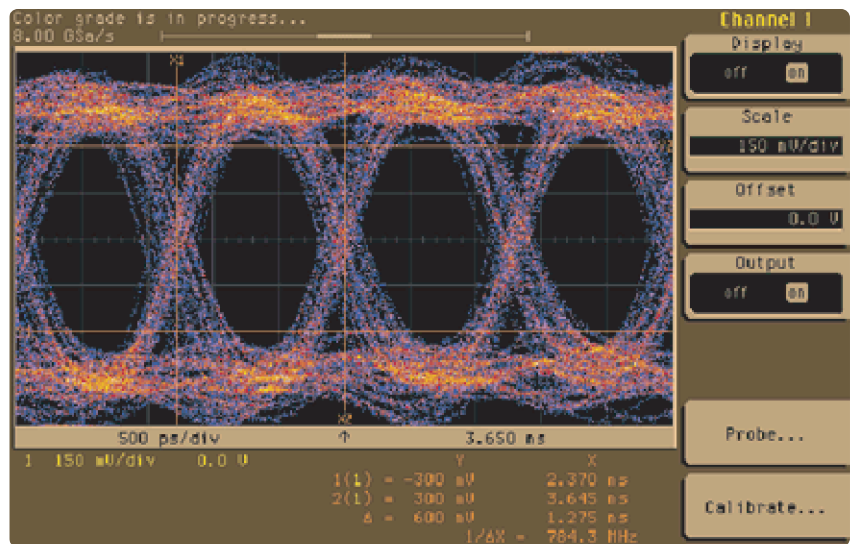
Color grade is in progress...
8.00 GSa/s

Channel 1

Display
off on

Scale
150 mV/div

Offset
0.0 V

Output
off on

X1
X2
Y2

500 ps/div ↑ 3.650 ns

1 150 mV/div 0.0 V

| | Y | X |
|---|---|---|
| 1(1) = | -300 mV | 2.370 ns |
| 2(1) = | 300 mV | 3.645 ns |
| Δ = | 600 mV | 1.275 ns |
| | 1/ΔX = | 784.3 MHz |

Probe...

Calibrate...